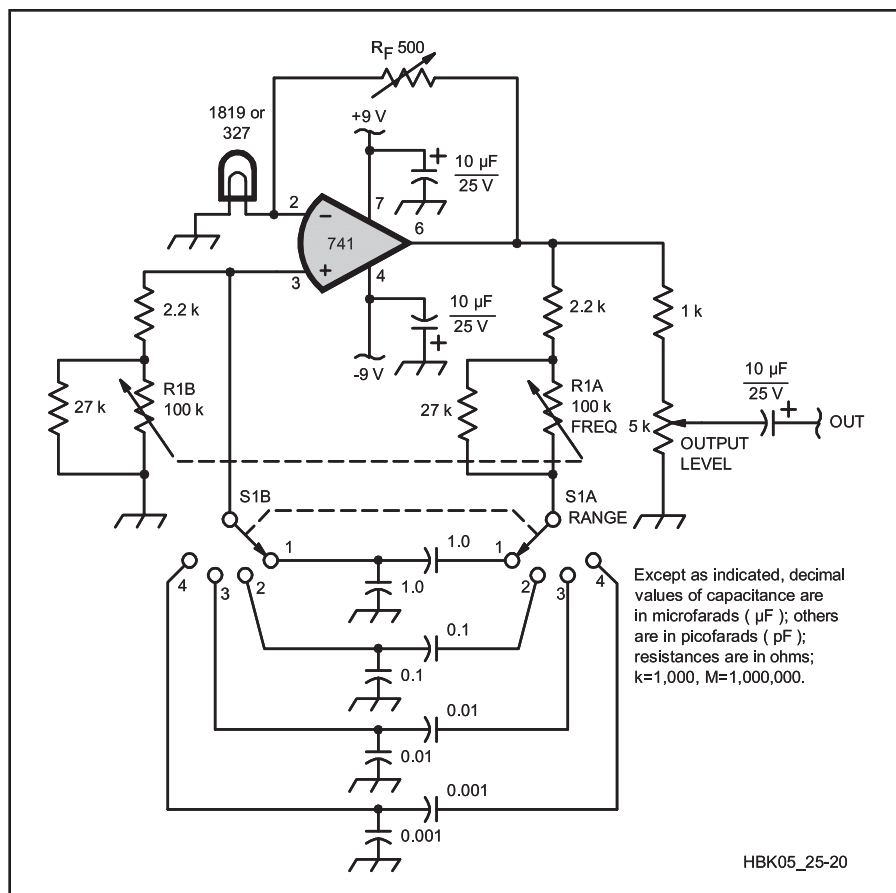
$R_F$ 500

1819 or 327

+9 V

10 µF
25 V

2
7
6
741
3
4

10 µF
25 V

-9 V

2.2 k
2.2 k
1 k

R1B
100 k
27 k

R1A
100 k
FREQ
27 k

10 µF
25 V

5 k
OUTPUT LEVEL
OUT

S1B
S1A
RANGE

1
1.0
1
1.0
4
3
2
2
3
4

0.1
0.1

0.01
0.01

0.001
0.001

Except as indicated, decimal values of capacitance are in microfarads ( µF ); others are in picofarads ( pF ); resistances are in ohms; k=1,000, M=1,000,000.

HBK05_25-20